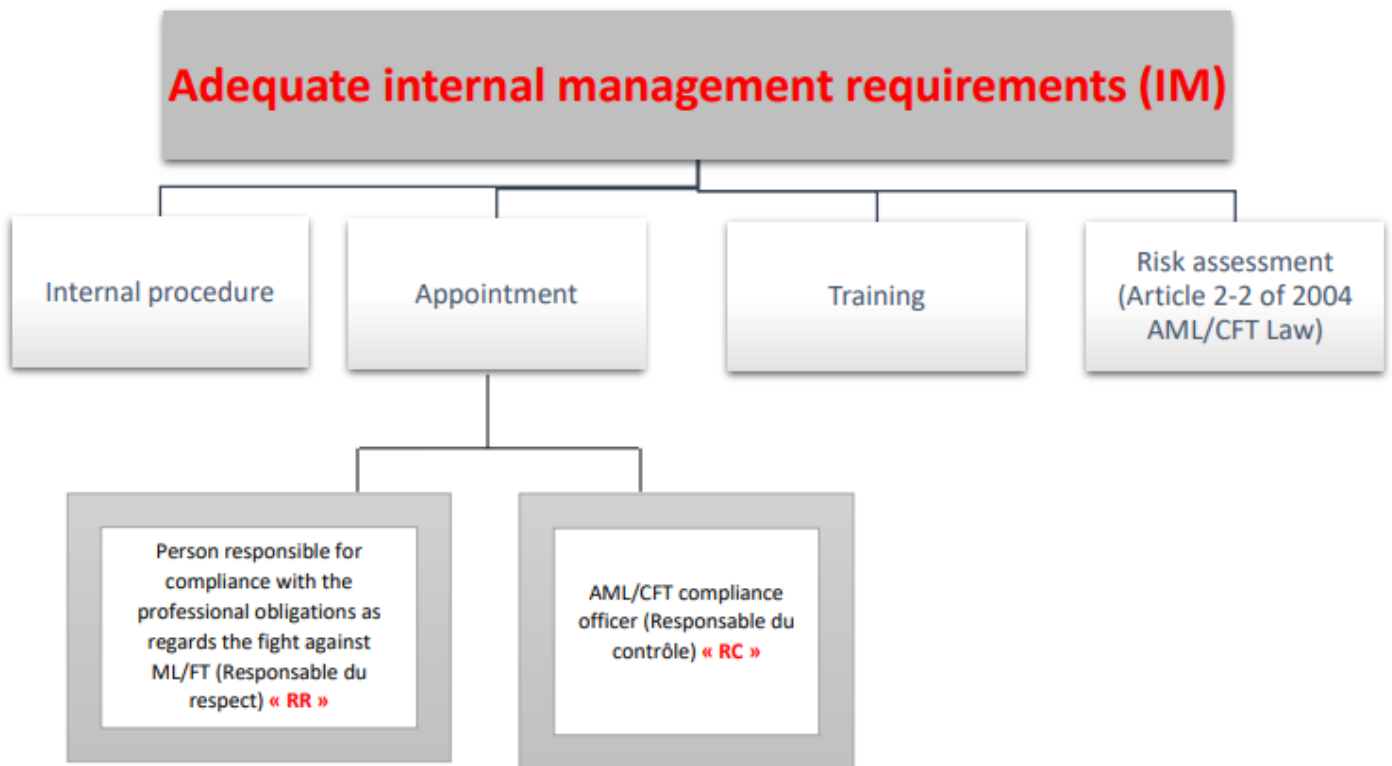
Adequate internal management requirements (IM)

Internal procedure

Appointment

Training

Risk assessment (Article 2-2 of 2004 AML/CFT Law)

Person responsible for compliance with the professional obligations as regards the fight against ML/FT (Responsable du respect) « RR »

AML/CFT compliance officer (Responsable du contrôle) « RC »